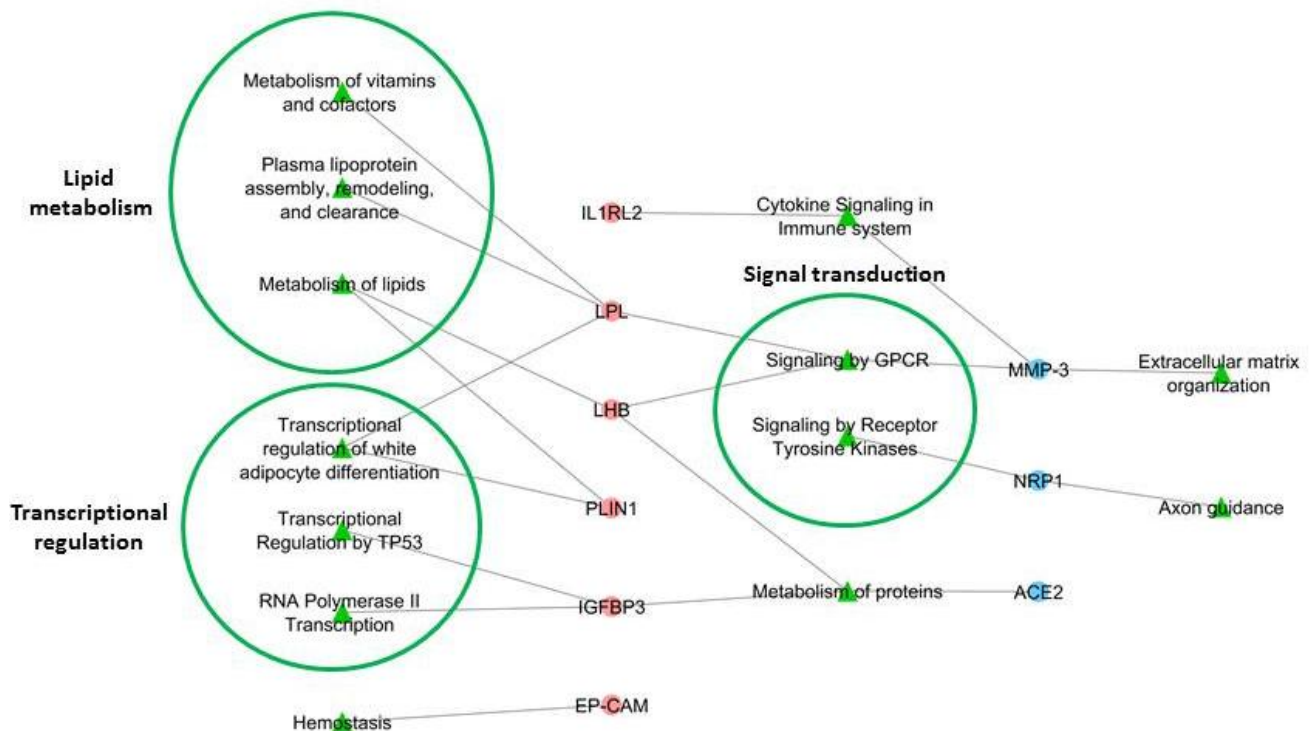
Lipid metabolism

Metabolism of vitamins and cofactors

Plasma lipoprotein assembly, remodeling, and clearance

Metabolism of lipids

IL1RL2

Cytokine Signaling in Immune system

Signal transduction

LPL

Signaling by GPCR

MMP-3

Extracellular matrix organization

LHB

Transcriptional regulation of white adipocyte differentiation

Signaling by Receptor Tyrosine Kinases

NRP1

Transcriptional regulation

PLIN1

Axon guidance

Transcriptional Regulation by TP53

RNA Polymerase II Transcription

IGFBP3

Metabolism of proteins

ACE2

Hemostasis

EP-CAM